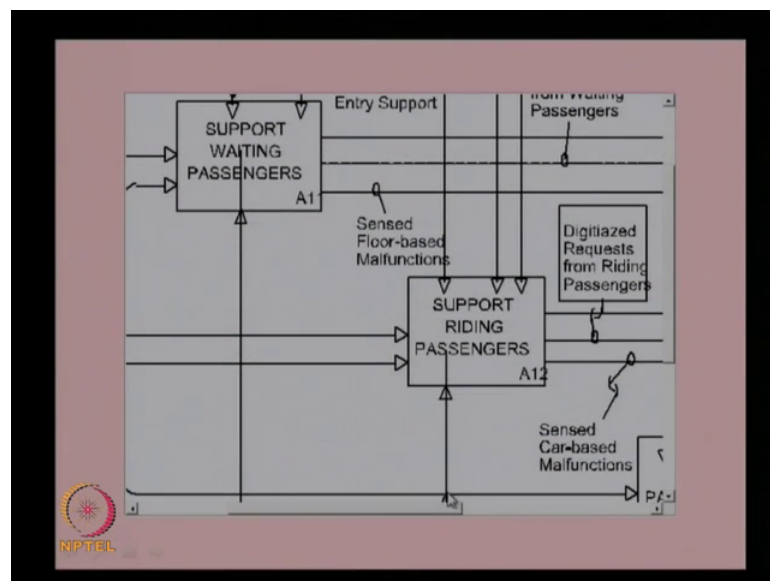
Entry Support

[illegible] Passengers

SUPPORT WAITING PASSENGERS

A1

Sensed Floor-based Malfunctions

Digitiazed Requests from Riding Passengers

SUPPORT RIDING PASSENGERS

A12

Sensed Car-based Malfunctions

PA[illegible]

NPTEL